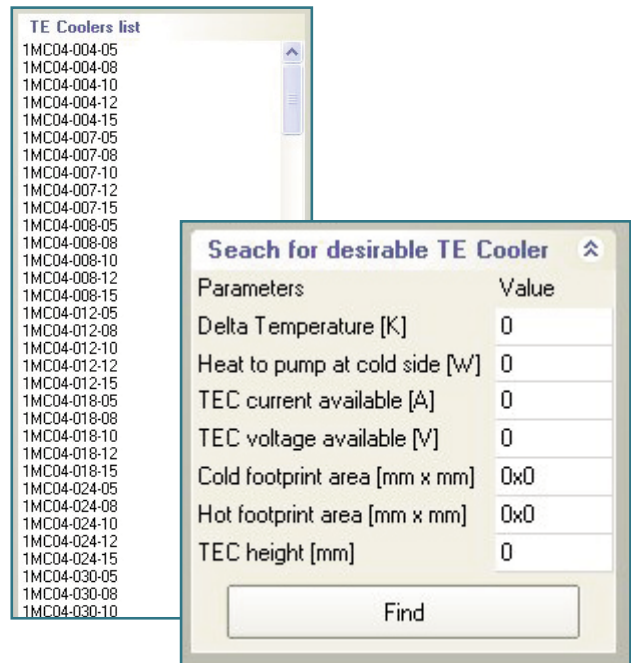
TE Coolers list

1MC04-004-05
1MC04-004-08
1MC04-004-10
1MC04-004-12
1MC04-004-15
1MC04-007-05
1MC04-007-08
1MC04-007-10
1MC04-007-12
1MC04-007-15
1MC04-008-05
1MC04-008-08
1MC04-008-10
1MC04-008-12
1MC04-008-15
1MC04-012-05
1MC04-012-08
1MC04-012-10
1MC04-012-12
1MC04-012-15
1MC04-018-05
1MC04-018-08
1MC04-018-10
1MC04-018-12
1MC04-018-15
1MC04-024-05
1MC04-024-08
1MC04-024-10
1MC04-024-12
1MC04-024-15
1MC04-030-05
1MC04-030-08
1MC04-030-10

Seach for desirable TE Cooler

| Parameters | Value |
|---|---|
| Delta Temperature [K] | 0 |
| Heat to pump at cold side [W] | 0 |
| TEC current available [A] | 0 |
| TEC voltage available [V] | 0 |
| Cold footprint area [mm x mm] | 0x0 |
| Hot footprint area [mm x mm] | 0x0 |
| TEC height [mm] | 0 |

Find